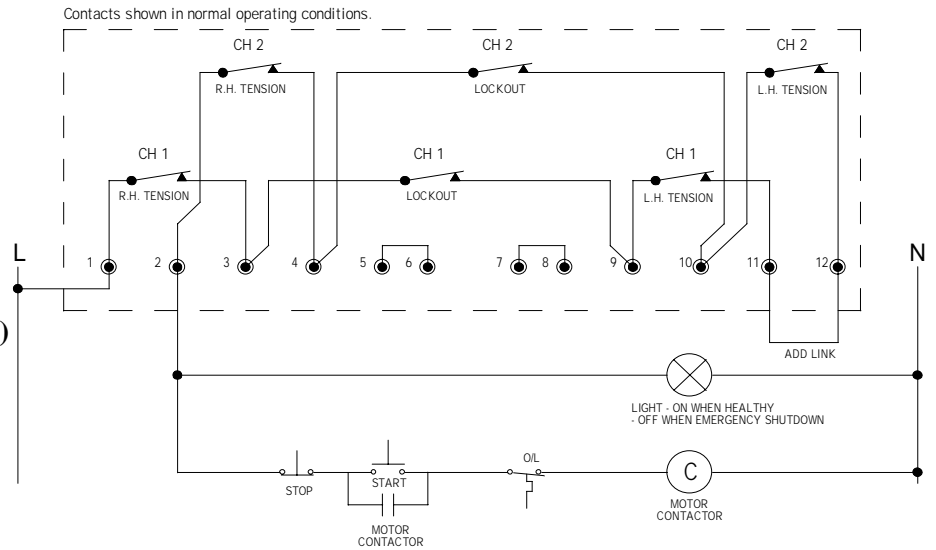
Contacts shown in normal operating conditions.

CH 2
R.H. TENSION

CH 2
LOCKOUT

CH 2
L.H. TENSION

CH 1
R.H. TENSION

CH 1
LOCKOUT

CH 1
L.H. TENSION

L

1 2 3 4 5 6 7 8 9 10 11 12

N

ADD LINK

LIGHT - ON WHEN HEALTHY
- OFF WHEN EMERGENCY SHUTDOWN

STOP

START

MOTOR CONTACTOR

O/L

C

MOTOR CONTACTOR